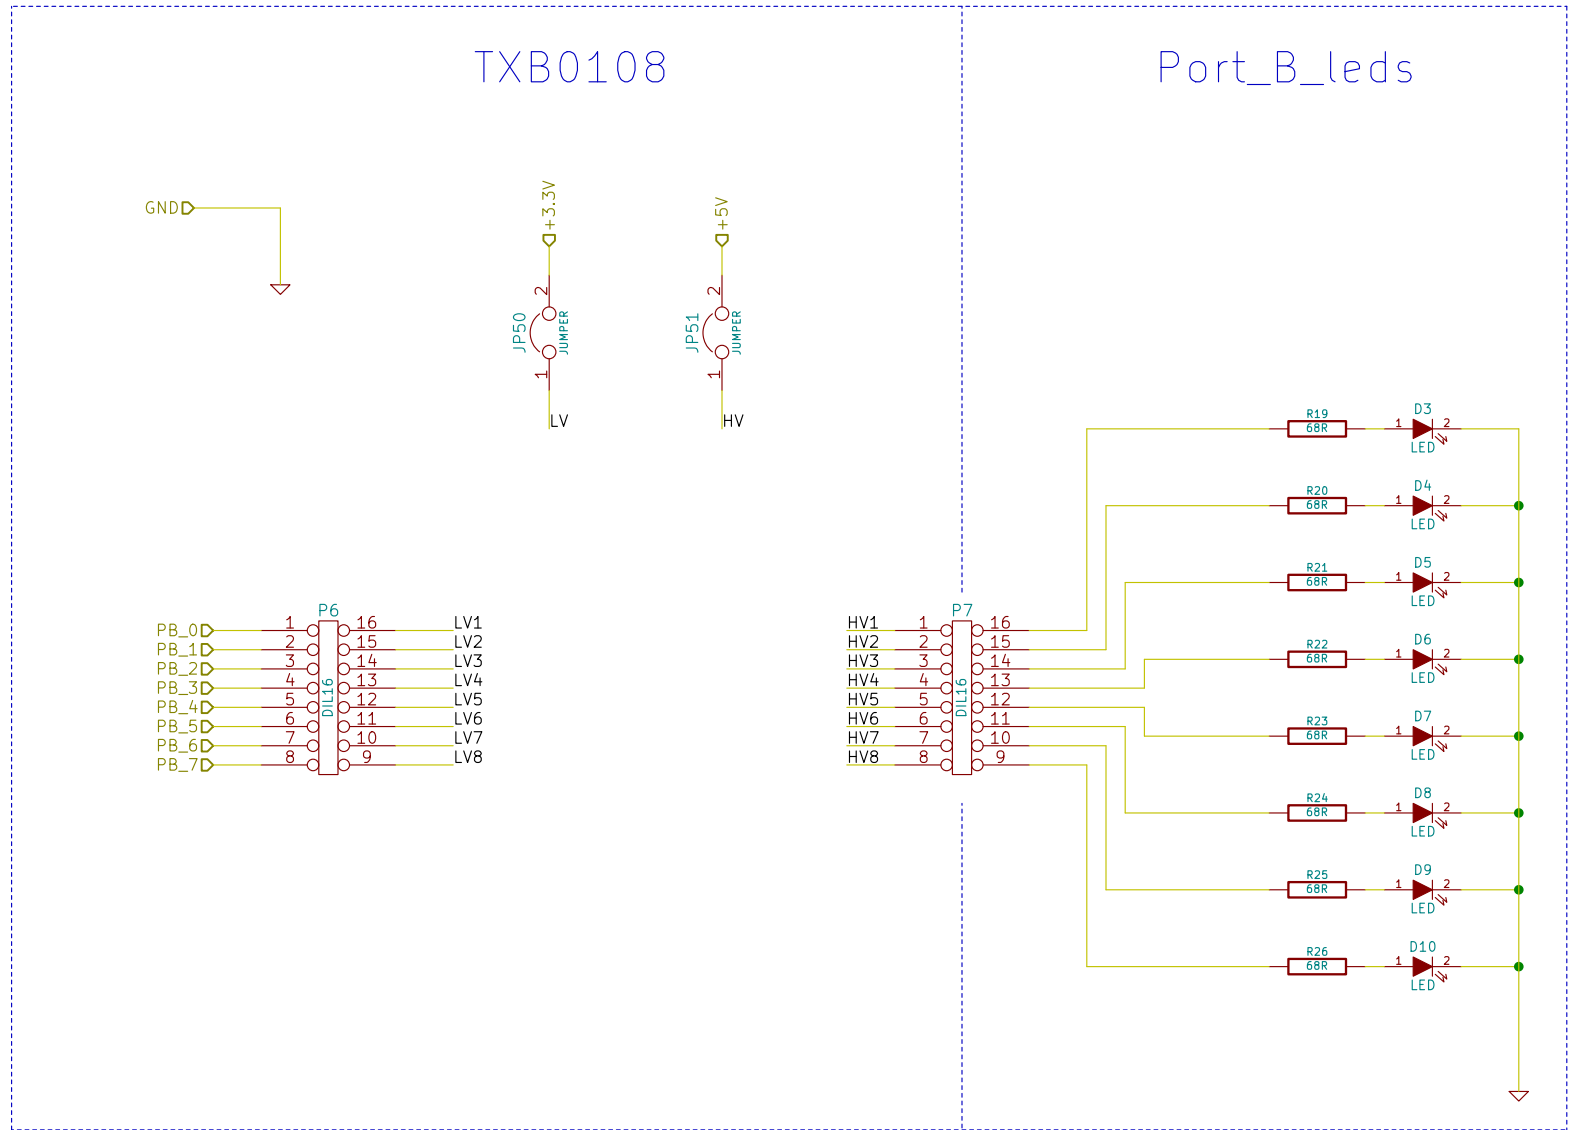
TXB0108

Port_B_leds

GND

+3.3V
2
JP50
JUMPER
1
LV

+5V
2
JP51
JUMPER
1
HV

P6
DIL16
PB_0 1 16 LV1
PB_1 2 15 LV2
PB_2 3 14 LV3
PB_3 4 13 LV4
PB_4 5 12 LV5
PB_5 6 11 LV6
PB_6 7 10 LV7
PB_7 8 9 LV8

P7
DIL16
HV1 1 16
HV2 2 15
HV3 3 14
HV4 4 13
HV5 5 12
HV6 6 11
HV7 7 10
HV8 8 9

R19 68R 1 D3 2 LED
R20 68R 1 D4 2 LED
R21 68R 1 D5 2 LED
R22 68R 1 D6 2 LED
R23 68R 1 D7 2 LED
R24 68R 1 D8 2 LED
R25 68R 1 D9 2 LED
R26 68R 1 D10 2 LED